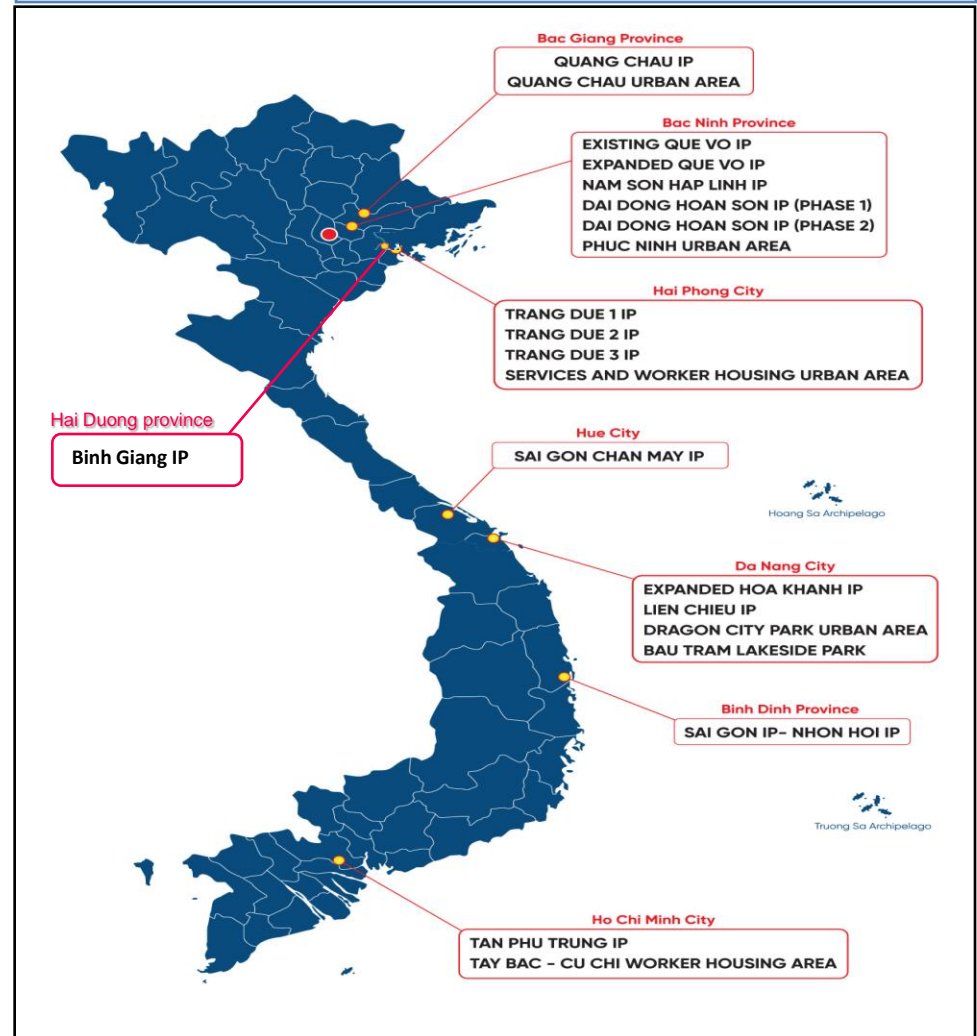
Bac Giang Province
QUANG CHAU IP
QUANG CHAU URBAN AREA

Bac Ninh Province
EXISTING QUE VO IP
EXPANDED QUE VO IP
NAM SON HAP LINH IP
DAI DONG HOAN SON IP (PHASE 1)
DAI DONG HOAN SON IP (PHASE 2)
PHUC NINH URBAN AREA

Hai Phong City
TRANG DUE 1 IP
TRANG DUE 2 IP
TRANG DUE 3 IP
SERVICES AND WORKER HOUSING URBAN AREA

Hai Duong province
Binh Giang IP

Hue City
SAI GON CHAN MAY IP

Hoang Sa Archipelago

Da Nang City
EXPANDED HOA KHANH IP
LIEN CHIEU IP
DRAGON CITY PARK URBAN AREA
BAU TRAM LAKESIDE PARK

Binh Dinh Province
SAI GON IP- NHON HOI IP

Truong Sa Archipelago

Ho Chi Minh City
TAN PHU TRUNG IP
TAY BAC - CU CHI WORKER HOUSING AREA